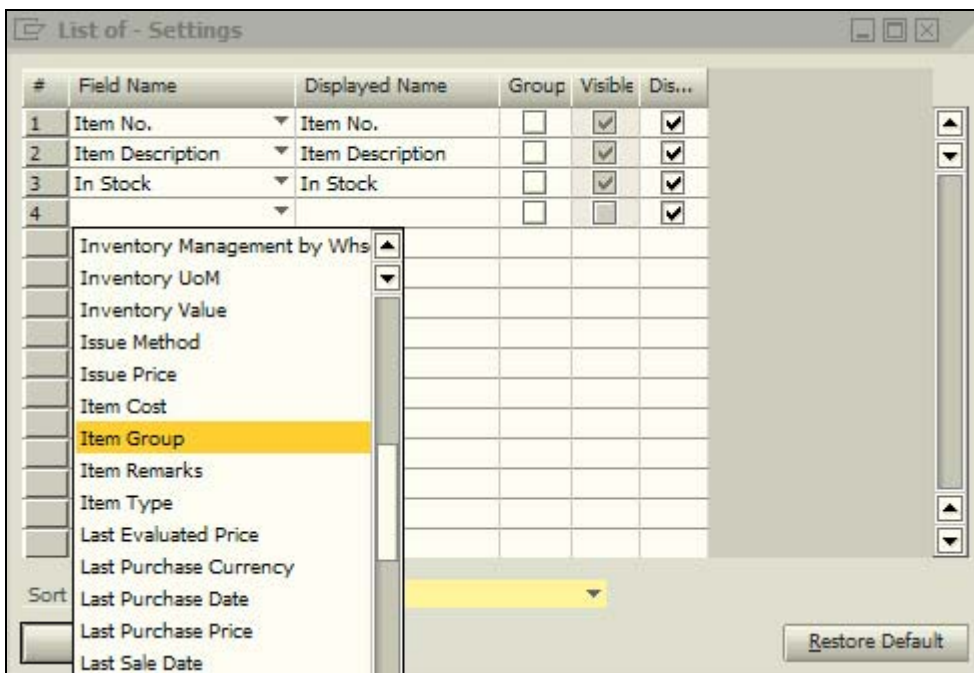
List of - Settings

| # | Field Name | Displayed Name | Group | Visible | Dis... |
|---|---|---|---|---|---|
| 1 | Item No. | Item No. | | | |
| 2 | Item Description | Item Description | | | |
| 3 | In Stock | In Stock | | | |
| 4 | | | | | |

Inventory Management by Whs
Inventory UoM
Inventory Value
Issue Method
Issue Price
Item Cost
Item Group
Item Remarks
Item Type
Last Evaluated Price
Last Purchase Currency
Last Purchase Date
Last Purchase Price
Last Sale Date

Sort

Restore Default